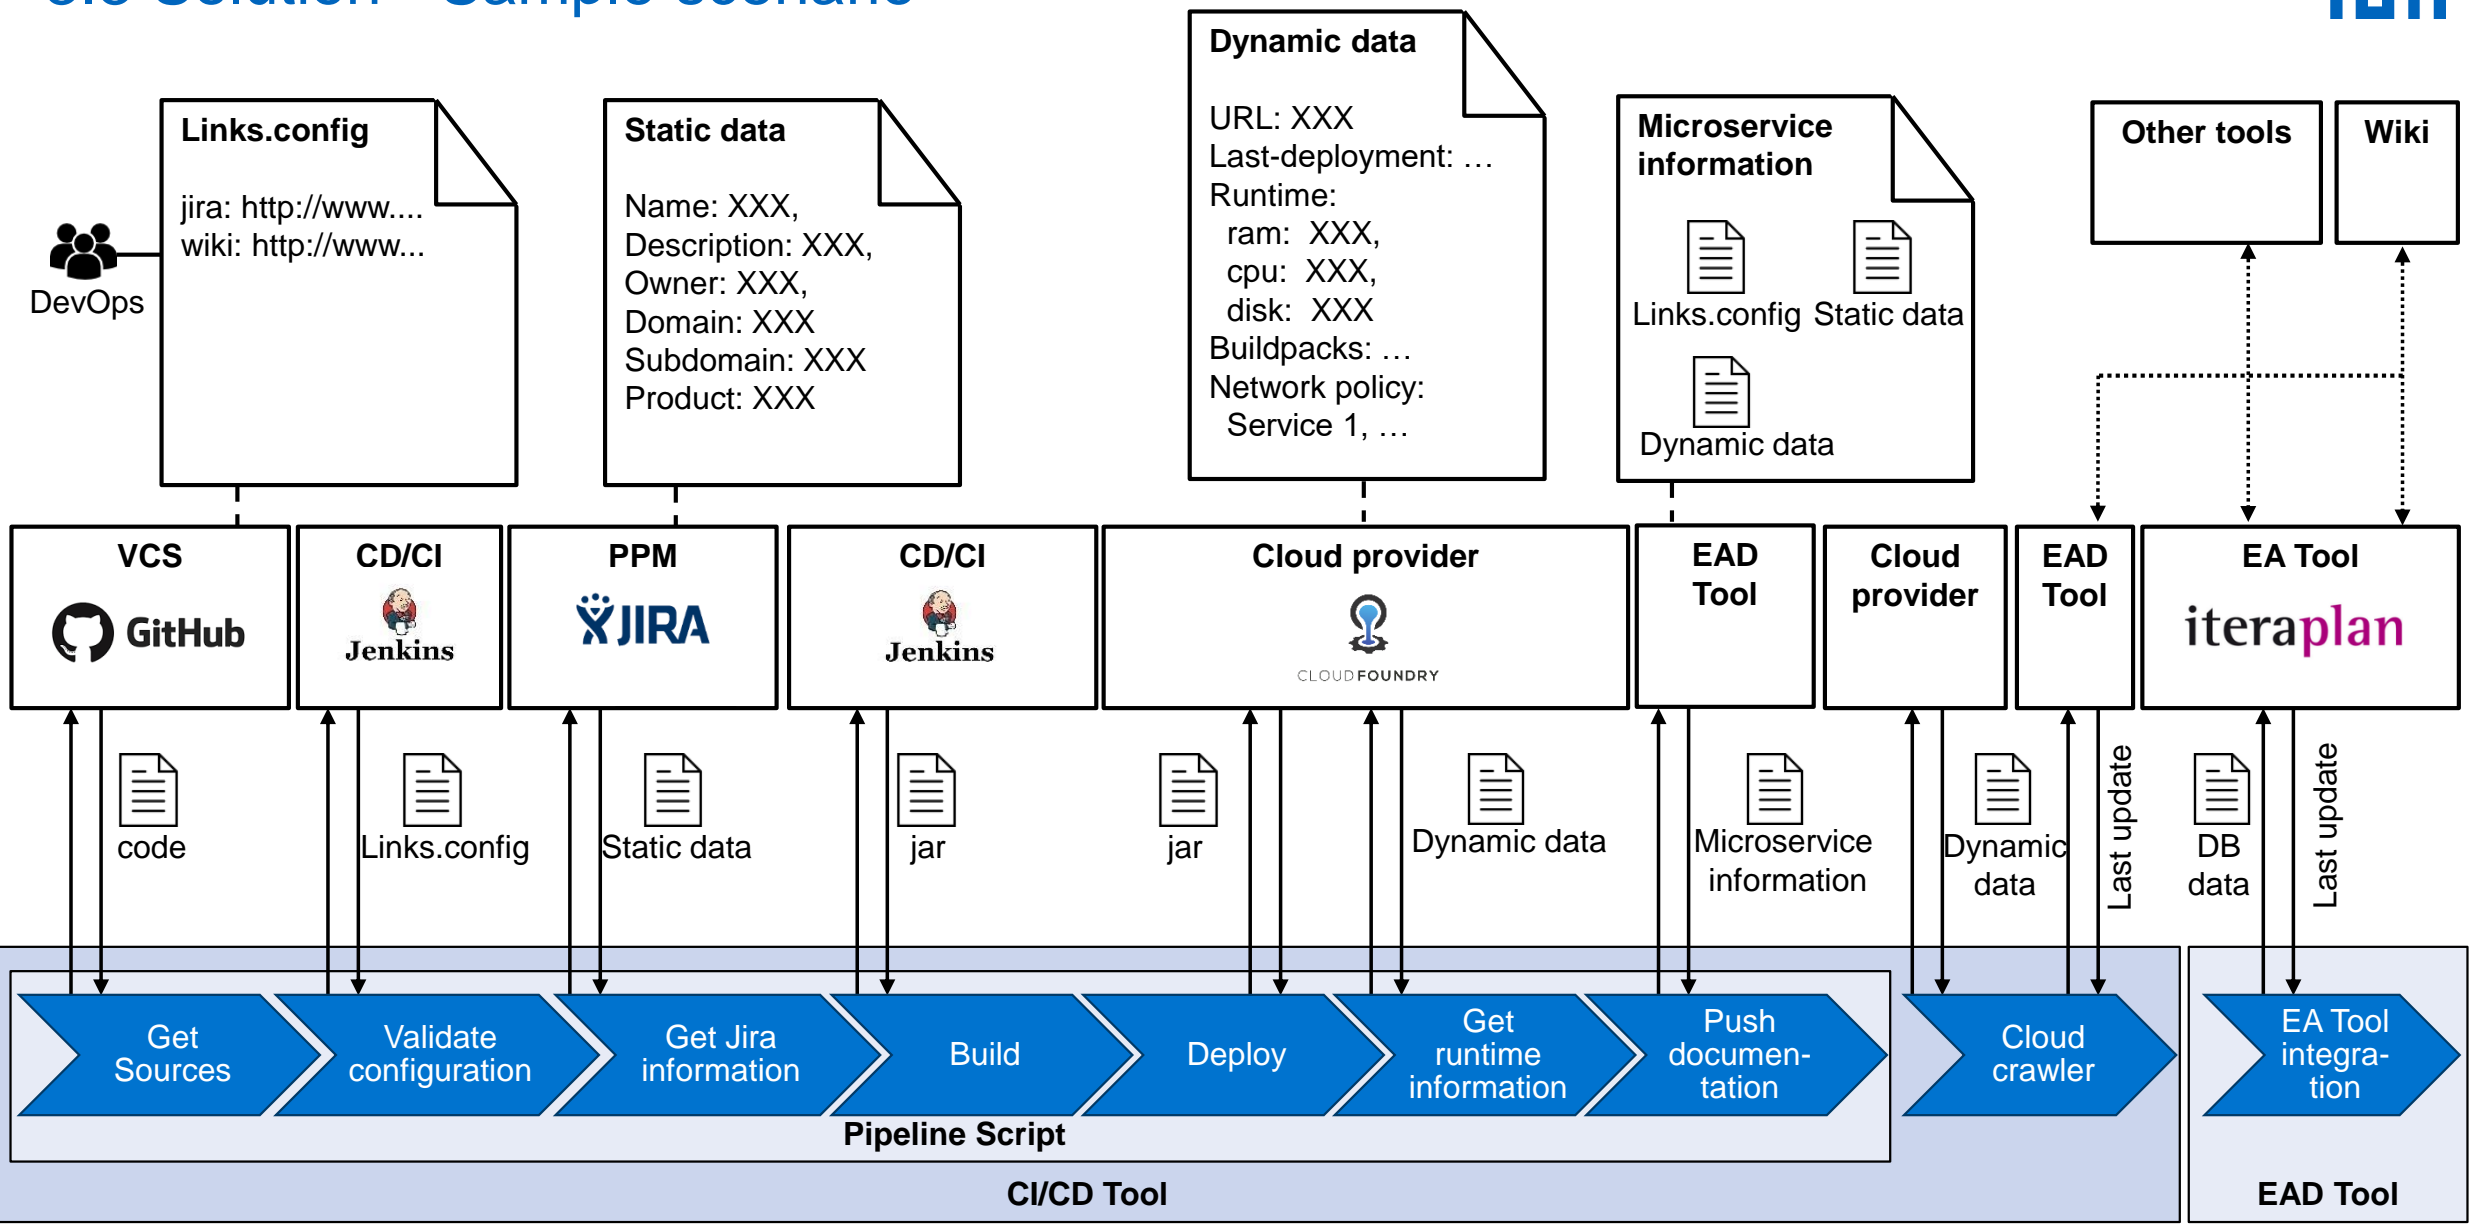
Links.config

jira: http://www....
wiki: http://www...

DevOps

Static data

Name: XXX,
Description: XXX,
Owner: XXX,
Domain: XXX
Subdomain: XXX
Product: XXX

Dynamic data

URL: XXX
Last-deployment: …
Runtime:
ram: XXX,
cpu: XXX,
disk: XXX
Buildpacks: …
Network policy:
Service 1, …

Microservice information

Links.config Static data

Dynamic data

Other tools

Wiki

VCS
GitHub

CD/CI
Jenkins

PPM
JIRA

CD/CI
Jenkins

Cloud provider
CLOUDFOUNDRY

EAD Tool

Cloud provider

EAD Tool

EA Tool
iteraplan

code

Links.config

Static data

jar

jar

Dynamic data

Microservice information

Dynamic data

Last update

DB data

Last update

Get Sources

Validate configuration

Get Jira information

Build

Deploy

Get runtime information

Push documen-tation

Cloud crawler

EA Tool integra-tion

Pipeline Script

CI/CD Tool

EAD Tool